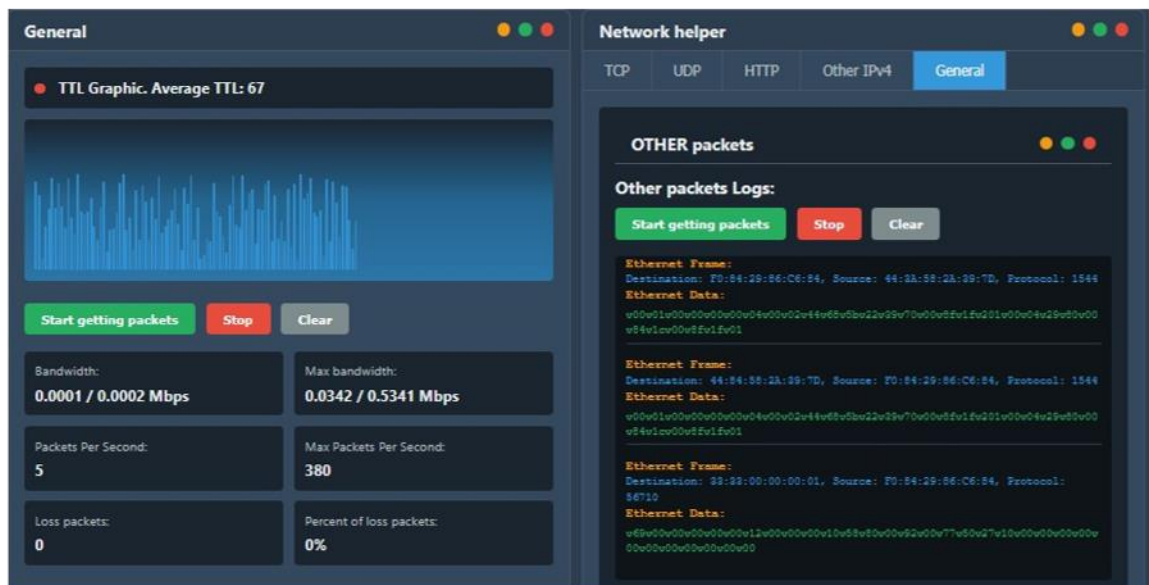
General

TTL Graphic. Average TTL: 67

Start getting packets Stop Clear

Bandwidth:
0.0001 / 0.0002 Mbps

Max bandwidth:
0.0342 / 0.5341 Mbps

Packets Per Second:
5

Max Packets Per Second:
380

Loss packets:
0

Percent of loss packets:
0%

Network helper

TCP UDP HTTP Other IPv4 General

OTHER packets

Other packets Logs:

Start getting packets Stop Clear

Ethernet Frame:
Destination: F0:84:29:86:C6:84, Source: 44:3A:58:2A:39:7D, Protocol: 1544
Ethernet Data:
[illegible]

Ethernet Frame:
Destination: 44:84:58:2A:39:7D, Source: F0:84:29:86:C6:84, Protocol: 1544
Ethernet Data:
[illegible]

Ethernet Frame:
Destination: 33:33:00:00:00:01, Source: F0:84:29:86:C6:84, Protocol: 56710
Ethernet Data:
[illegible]